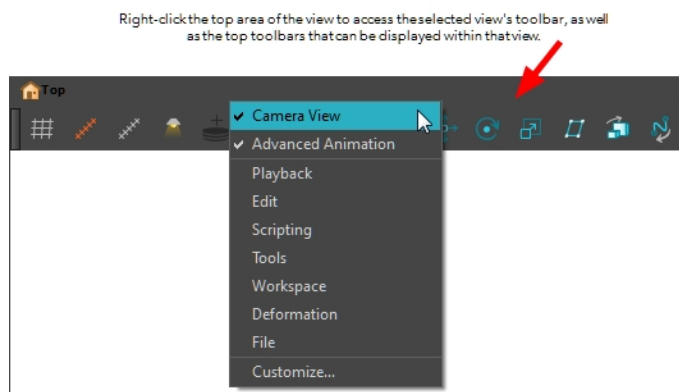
Right-click the top area of the view to access the selected view's toolbar, as well as the top toolbars that can be displayed within that view.

Top

✔ Camera View
✔ Advanced Animation
Playback
Edit
Scripting
Tools
Workspace
Deformation
File
Customize...